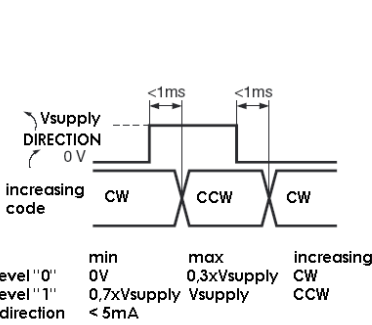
<1ms <1ms

Vsupply
DIRECTION
0 V

increasing code

CW CCW CW

| | min | max | increasing |
|---|---|---|---|
| evel "0" | 0V | 0,3xVsupply | CW |
| evel "1" | 0,7xVsupply | Vsupply | CCW |
| direction | < 5mA | | |